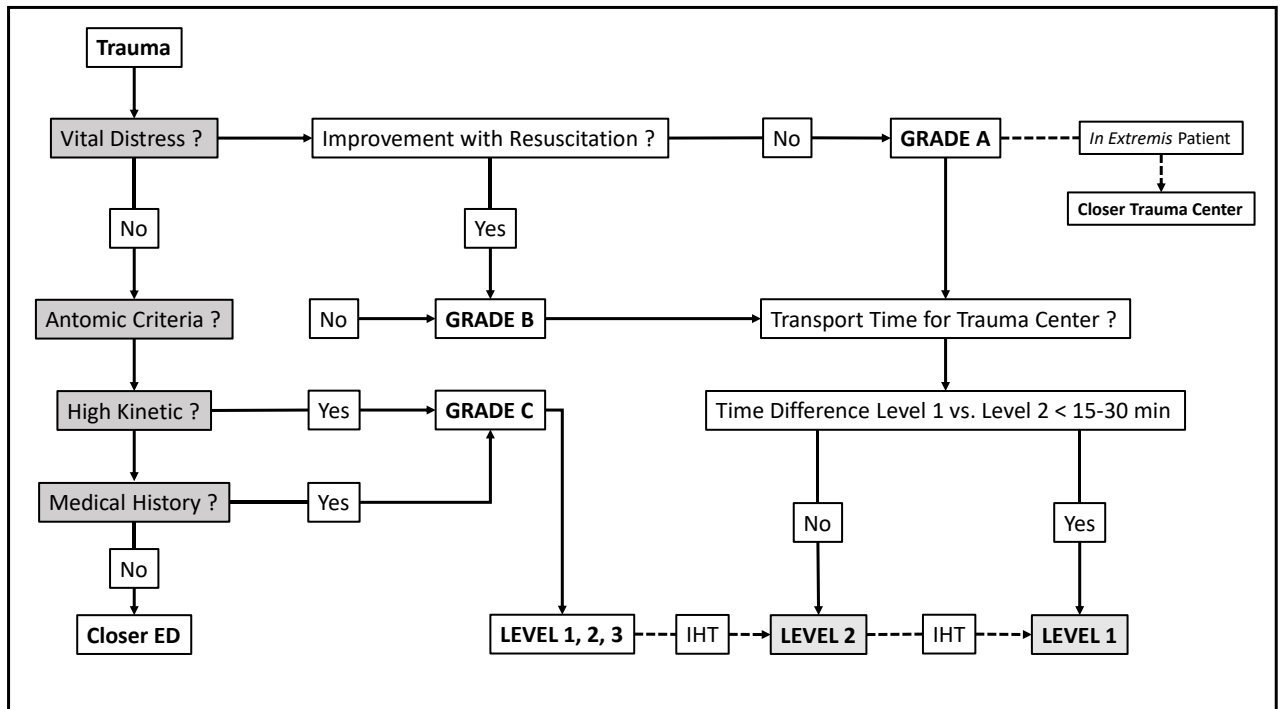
Trauma

Vital Distress ?

Improvement with Resuscitation ?

No

GRADE A

*In Extremis* Patient

Closer Trauma Center

No

Yes

Antomic Criteria ?

No

GRADE B

Transport Time for Trauma Center ?

High Kinetic ?

Yes

GRADE C

Time Difference Level 1 vs. Level 2 < 15-30 min

Medical History ?

Yes

No

Yes

No

Closer ED

LEVEL 1, 2, 3

IHT

LEVEL 2

IHT

LEVEL 1